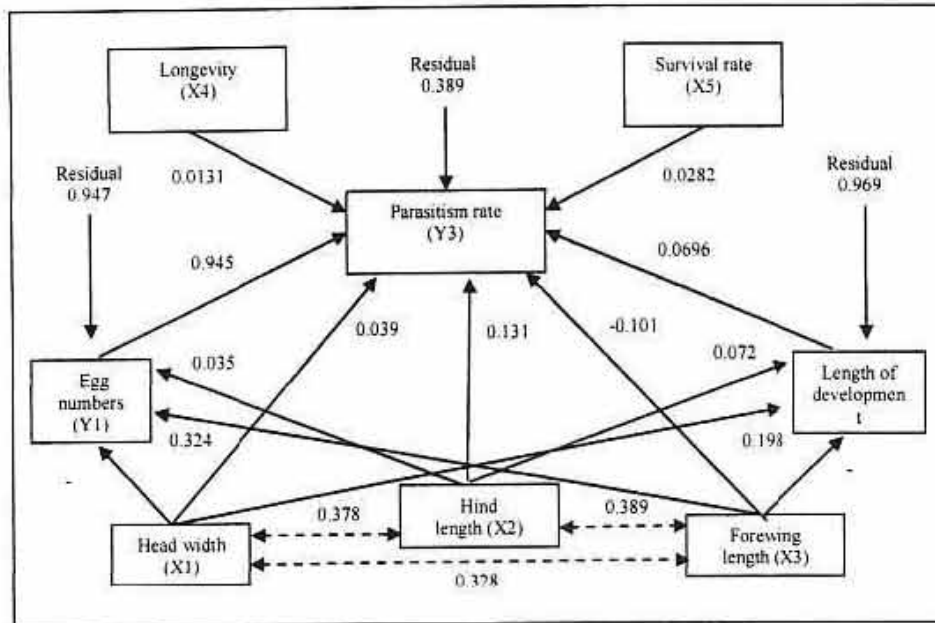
Longevity (X4)

Residual 0.389

Survival rate (X5)

Residual 0.947

0.0131

0.0282

Residual 0.969

Parasitism rate (Y3)

0.945

0.0696

0.039

0.131

-0.101

0.035

0.072

Egg numbers (Y1)

Length of development

0.324

0.198

-

-

0.378

Hind length (X2)

0.389

Head width (X1)

Forewing length (X3)

0.328